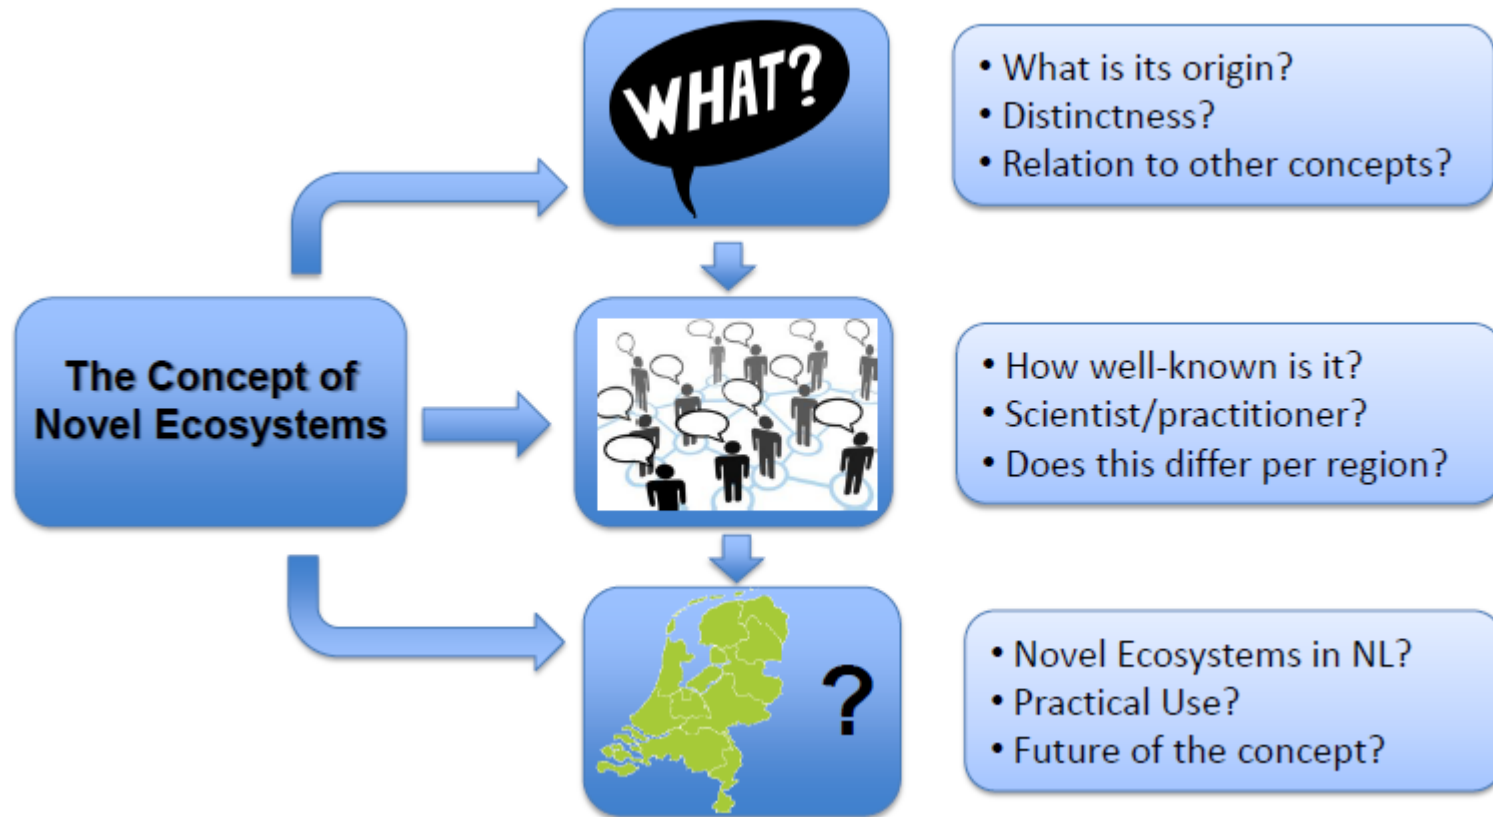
The Concept of Novel Ecosystems

WHAT?

• What is its origin?
• Distinctness?
• Relation to other concepts?

• How well-known is it?
• Scientist/practitioner?
• Does this differ per region?

?

• Novel Ecosystems in NL?
• Practical Use?
• Future of the concept?